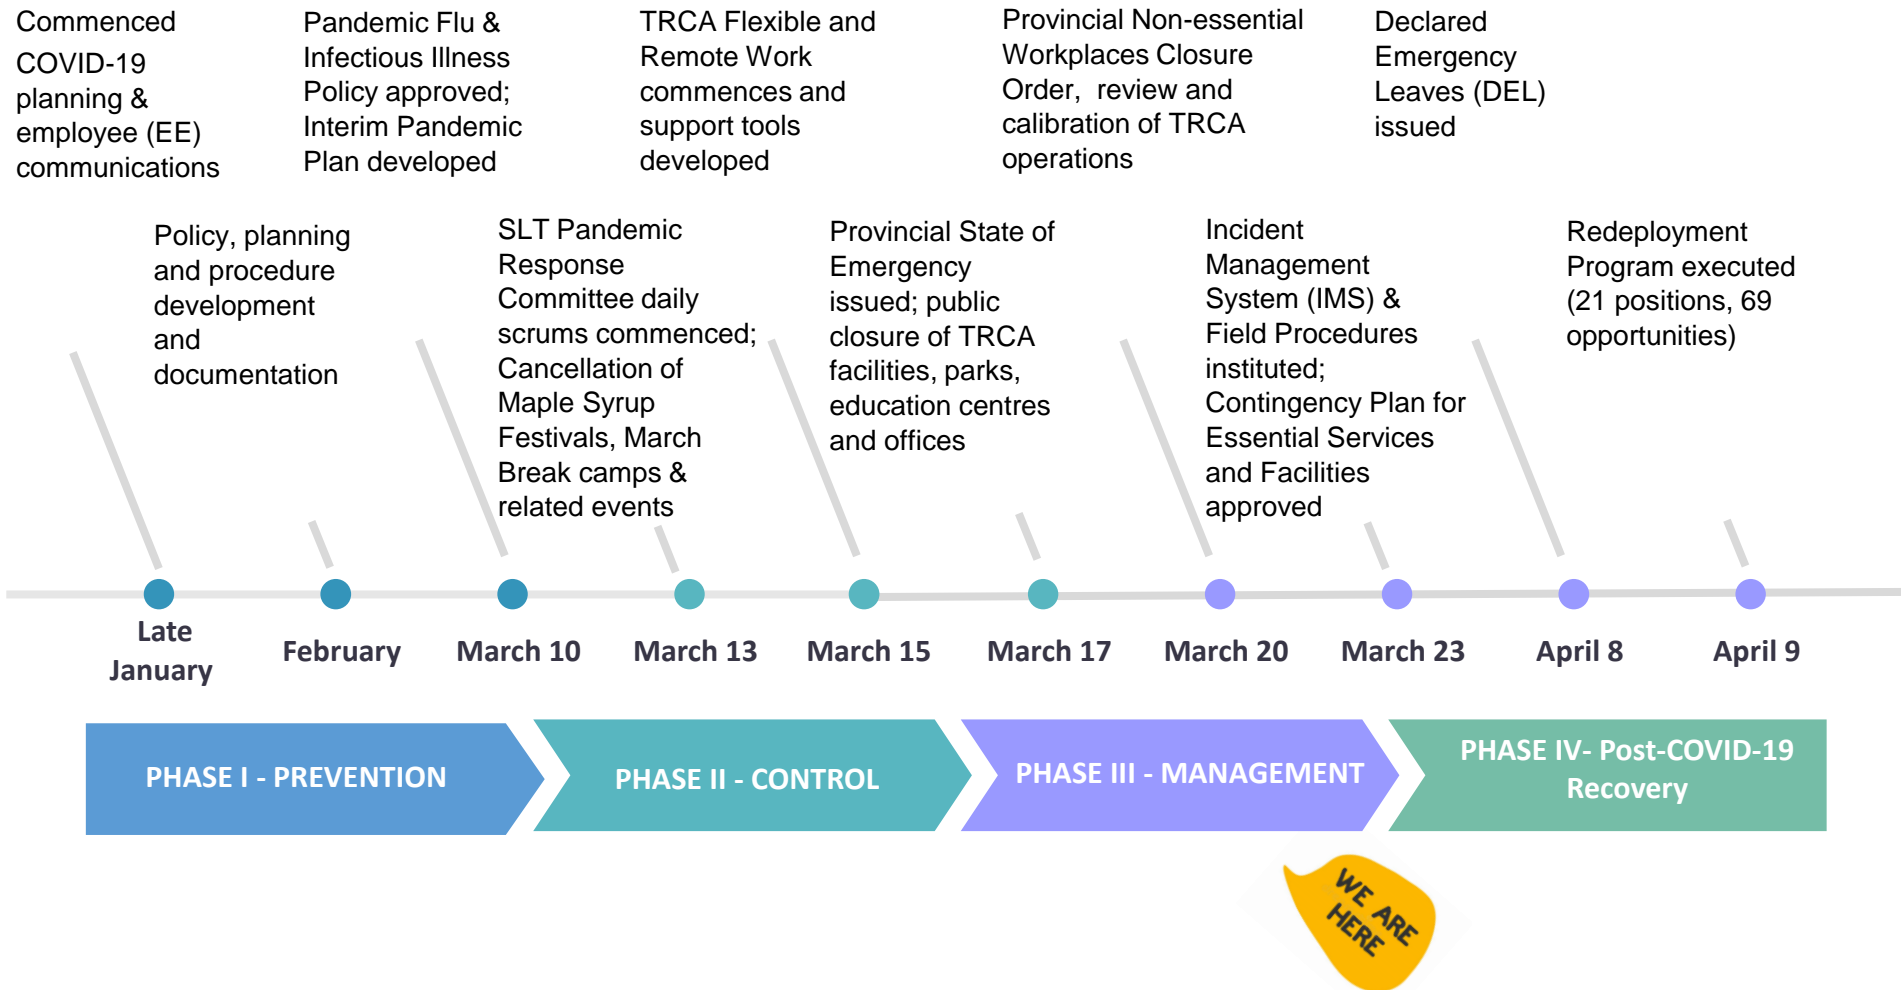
Commenced COVID-19 planning & employee (EE) communications

Pandemic Flu & Infectious Illness Policy approved; Interim Pandemic Plan developed

TRCA Flexible and Remote Work commences and support tools developed

Provincial Non-essential Workplaces Closure Order, review and calibration of TRCA operations

Declared Emergency Leaves (DEL) issued

Policy, planning and procedure development and documentation

SLT Pandemic Response Committee daily scrums commenced; Cancellation of Maple Syrup Festivals, March Break camps & related events

Provincial State of Emergency issued; public closure of TRCA facilities, parks, education centres and offices

Incident Management System (IMS) & Field Procedures instituted; Contingency Plan for Essential Services and Facilities approved

Redeployment Program executed (21 positions, 69 opportunities)

Late January

February

March 10

March 13

March 15

March 17

March 20

March 23

April 8

April 9

PHASE I - PREVENTION

PHASE II - CONTROL

PHASE III - MANAGEMENT

PHASE IV- Post-COVID-19 Recovery

WE ARE HERE